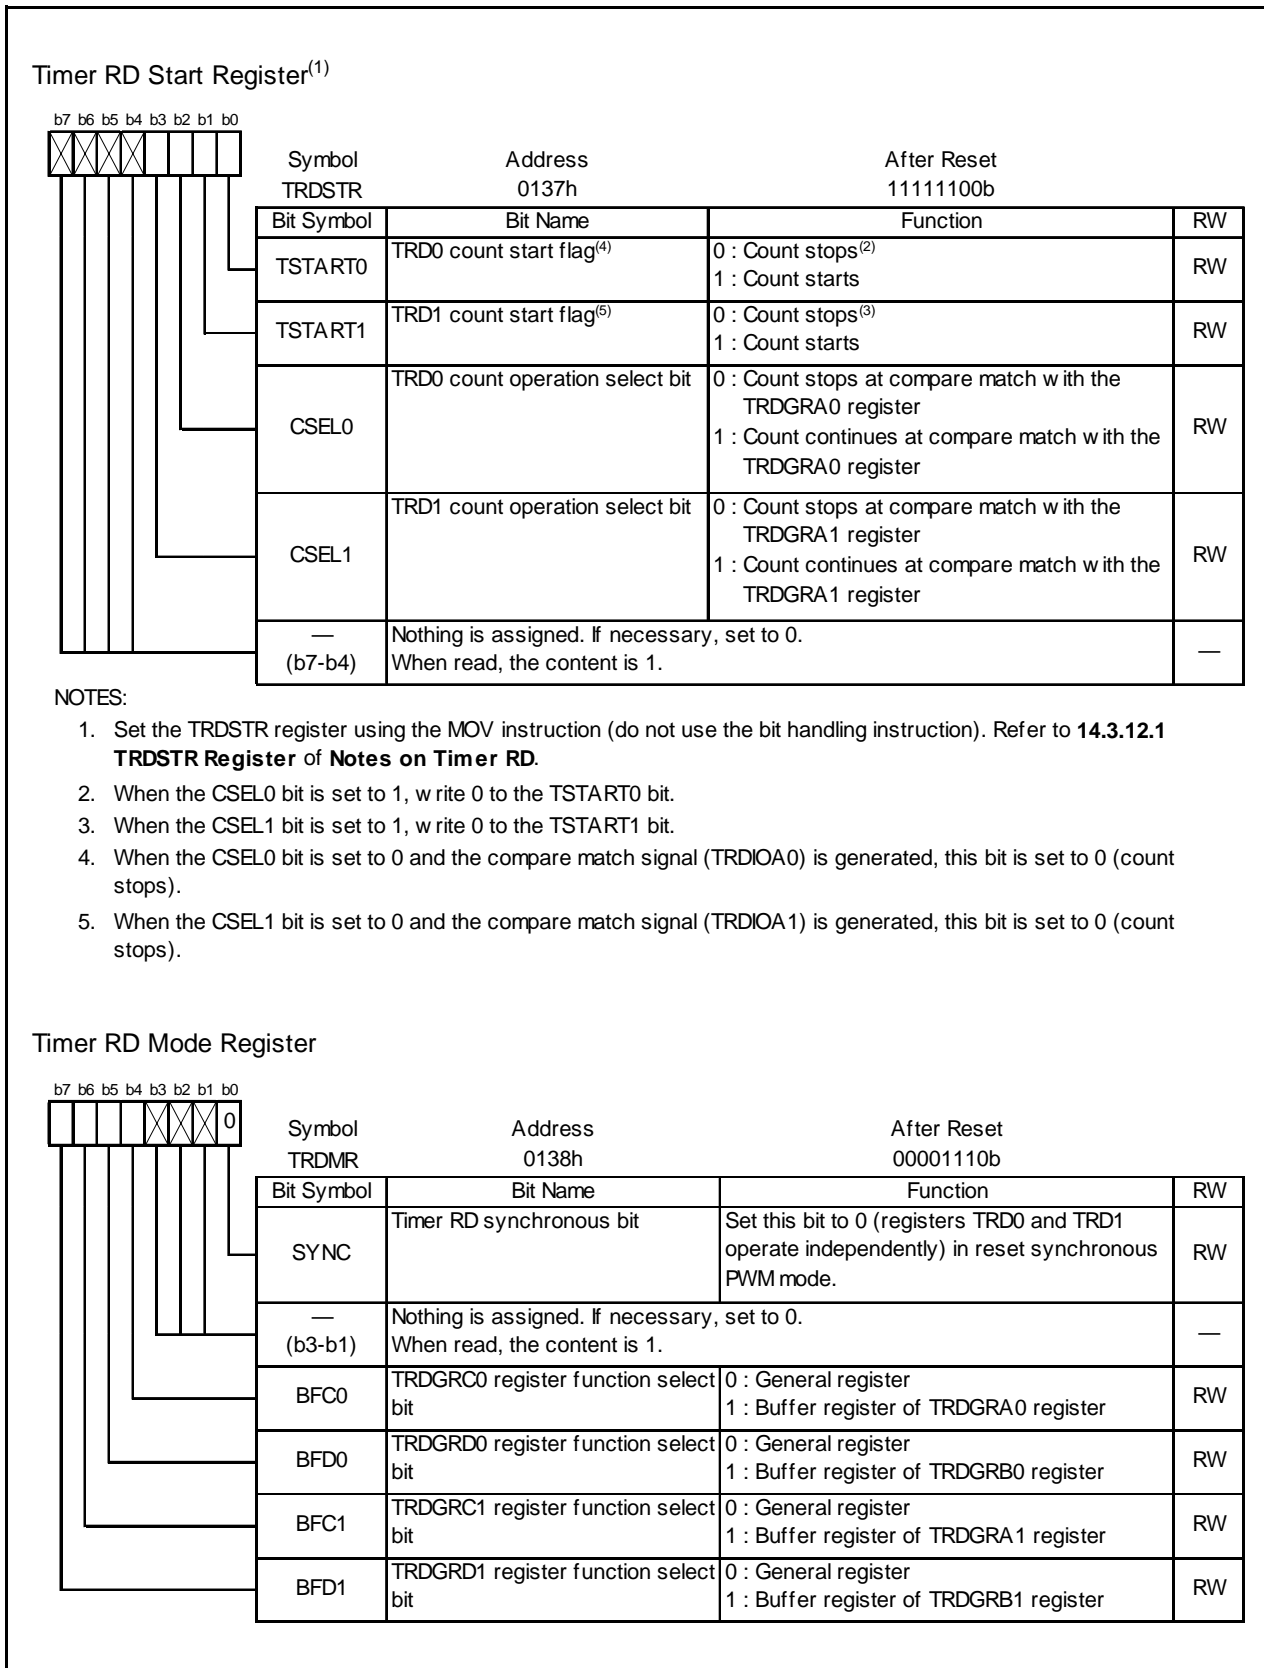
Timer RD Start Register$^{(1)}$

b7 b6 b5 b4 b3 b2 b1 b0

| Symbol | Address | After Reset |
|---|---|---|
| TRDSTR | 0137h | 11111100b |

| Bit Symbol | Bit Name | Function | RW |
|---|---|---|---|
| TSTART0 | TRD0 count start flag$^{(4)}$ | 0 : Count stops$^{(2)}$ 1 : Count starts | RW |
| TSTART1 | TRD1 count start flag$^{(5)}$ | 0 : Count stops$^{(3)}$ 1 : Count starts | RW |
| CSEL0 | TRD0 count operation select bit | 0 : Count stops at compare match w ith the TRDGRA0 register 1 : Count continues at compare match w ith the TRDGRA0 register | RW |
| CSEL1 | TRD1 count operation select bit | 0 : Count stops at compare match w ith the TRDGRA1 register 1 : Count continues at compare match w ith the TRDGRA1 register | RW |
| — (b7-b4) | Nothing is assigned. If necessary, set to 0. When read, the content is 1. | | — |

NOTES:
1. Set the TRDSTR register using the MOV instruction (do not use the bit handling instruction). Refer to **14.3.12.1 TRDSTR Register** of **Notes on Timer RD**.
2. When the CSEL0 bit is set to 1, w rite 0 to the TSTART0 bit.
3. When the CSEL1 bit is set to 1, w rite 0 to the TSTART1 bit.
4. When the CSEL0 bit is set to 0 and the compare match signal (TRDIOA0) is generated, this bit is set to 0 (count stops).
5. When the CSEL1 bit is set to 0 and the compare match signal (TRDIOA1) is generated, this bit is set to 0 (count stops).

Timer RD Mode Register

b7 b6 b5 b4 b3 b2 b1 b0
0

| Symbol | Address | After Reset |
|---|---|---|
| TRDMR | 0138h | 00001110b |

| Bit Symbol | Bit Name | Function | RW |
|---|---|---|---|
| SYNC | Timer RD synchronous bit | Set this bit to 0 (registers TRD0 and TRD1 operate independently) in reset synchronous PWM mode. | RW |
| — (b3-b1) | Nothing is assigned. If necessary, set to 0. When read, the content is 1. | | — |
| BFC0 | TRDGRC0 register function select bit | 0 : General register 1 : Buffer register of TRDGRA0 register | RW |
| BFD0 | TRDGRD0 register function select bit | 0 : General register 1 : Buffer register of TRDGRB0 register | RW |
| BFC1 | TRDGRC1 register function select bit | 0 : General register 1 : Buffer register of TRDGRA1 register | RW |
| BFD1 | TRDGRD1 register function select bit | 0 : General register 1 : Buffer register of TRDGRB1 register | RW |